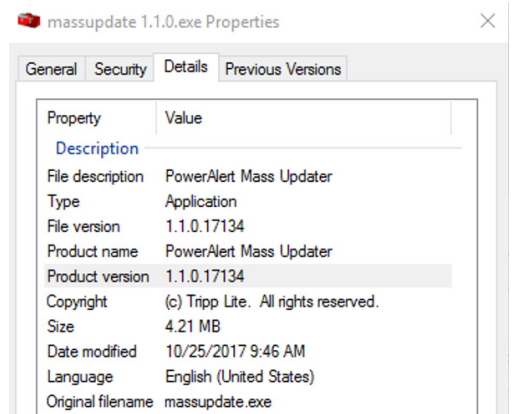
massupdate 1.1.0.exe Properties

General Security Details Previous Versions

| Property | Value |
|---|---|
| Description | |
| File description | PowerAlert Mass Updater |
| Type | Application |
| File version | 1.1.0.17134 |
| Product name | PowerAlert Mass Updater |
| Product version | 1.1.0.17134 |
| Copyright | (c) Tripp Lite. All rights reserved. |
| Size | 4.21 MB |
| Date modified | 10/25/2017 9:46 AM |
| Language | English (United States) |
| Original filename | massupdate.exe |